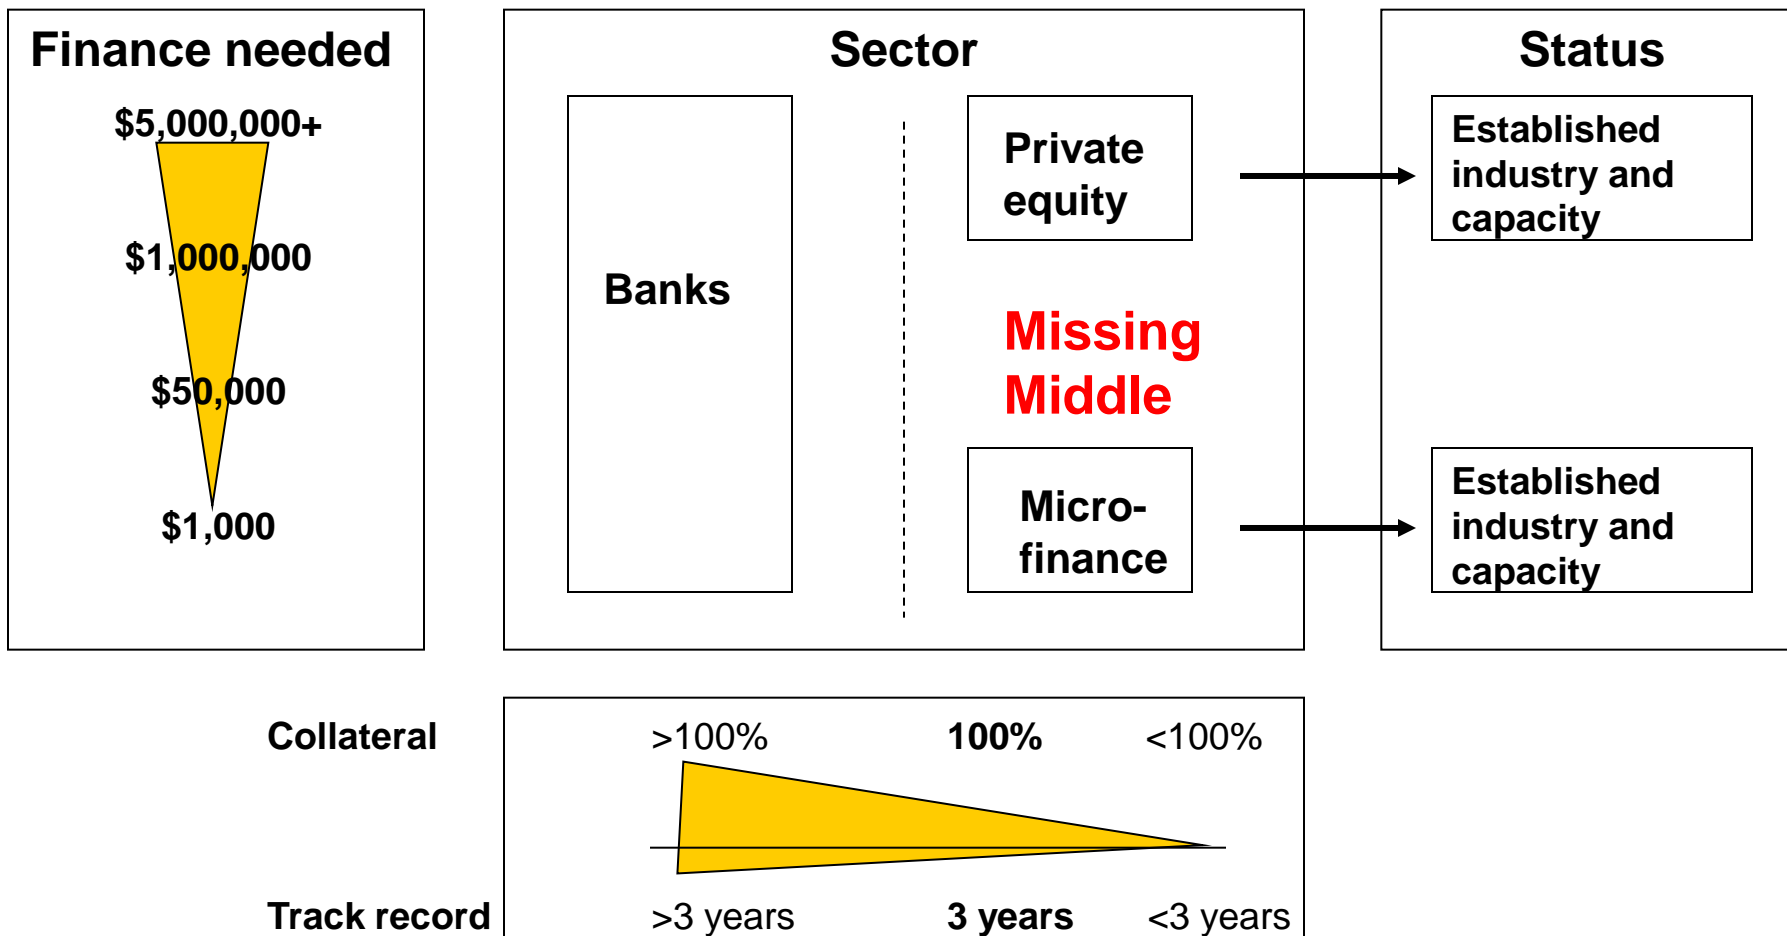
Finance needed

$5,000,000+

$1,000,000

$50,000

$1,000

Sector

Banks

Private equity

Missing Middle

Micro-finance

Status

Established industry and capacity

Established industry and capacity

Collateral

>100%

100%

<100%

Track record

>3 years

3 years

<3 years